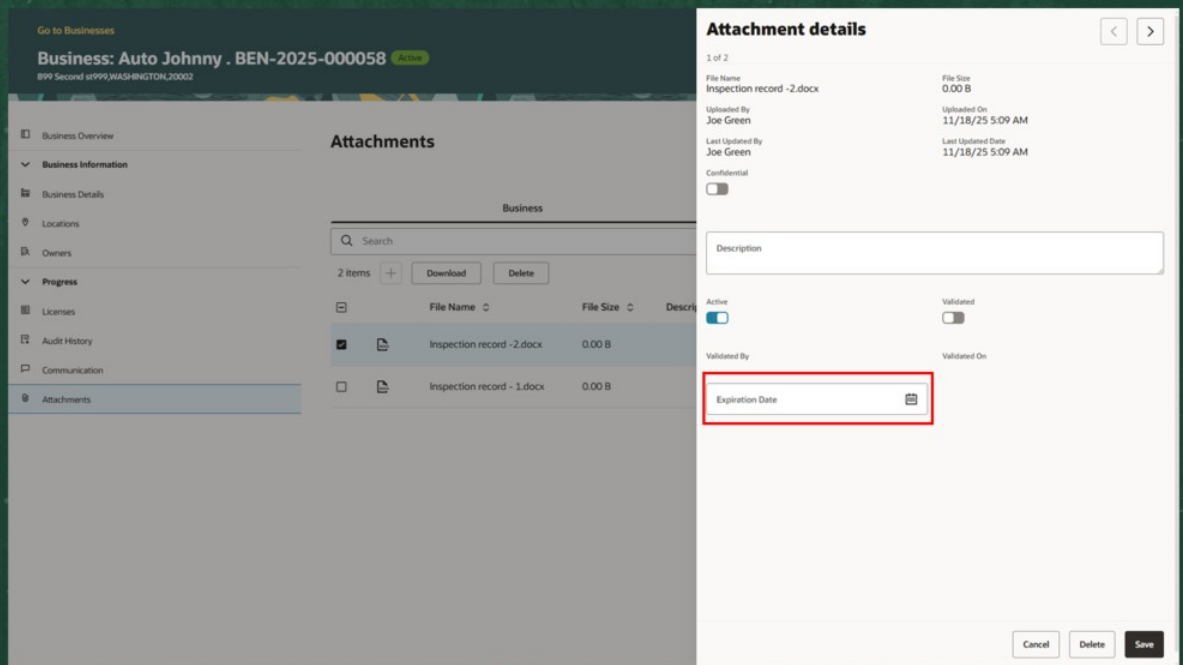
Go to Businesses

Business: Auto Johnny . BEN-2025-000058 Active

899 Second st999,WASHINGTON,20002

Business Overview

Business Information

Business Details

Locations

Owners

Progress

Licenses

Audit History

Communication

Attachments

Attachments

Business

Search

2 items + Download Delete

| | | File Name | File Size | Descri |
|---|---|---|---|---|
| ☑ | | Inspection record -2.docx | 0.00 B | |
| ☐ | | Inspection record - 1.docx | 0.00 B | |

Attachment details

1 of 2

File Name
Inspection record -2.docx

File Size
0.00 B

Uploaded By
Joe Green

Uploaded On
11/18/25 5:09 AM

Last Updated By
Joe Green

Last Updated Date
11/18/25 5:09 AM

Confidential

Description

Active

Validated

Validated By

Validated On

Expiration Date

Cancel Delete Save